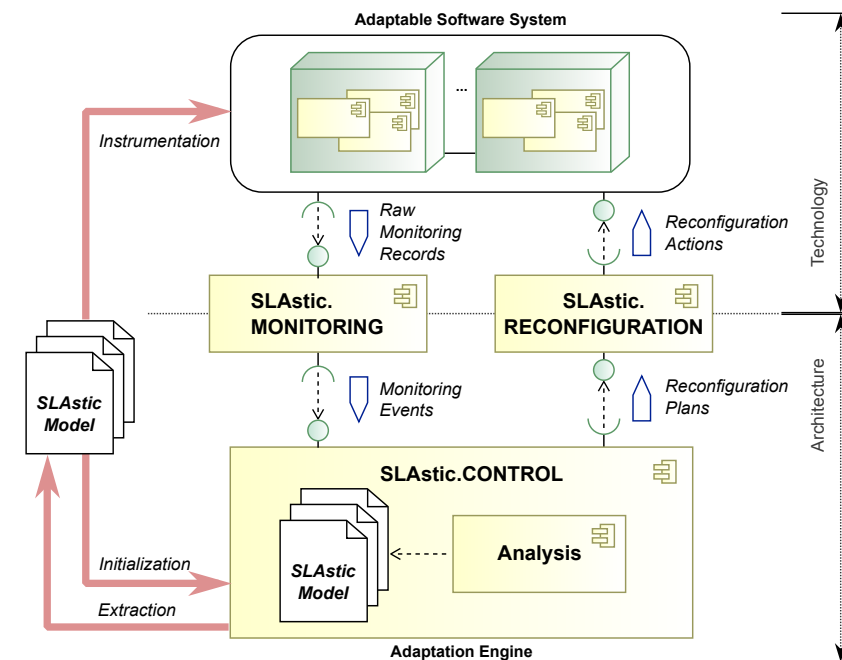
Adaptable Software System

...

Instrumentation

Raw Monitoring Records

Reconfiguration Actions

Technology

SLAstic. MONITORING

SLAstic. RECONFIGURATION

SLAstic Model

Monitoring Events

Reconfiguration Plans

Architecture

SLAstic.CONTROL

SLAstic Model

Analysis

Initialization

Extraction

Adaptation Engine